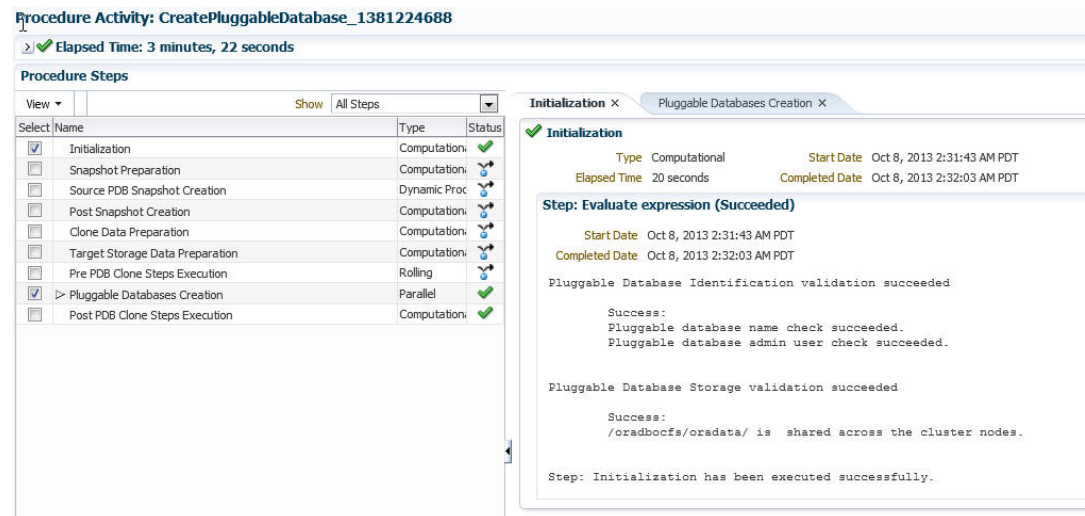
Procedure Activity: CreatePluggableDatabase_1381224688

Elapsed Time: 3 minutes, 22 seconds

Procedure Steps

View ▾ Show All Steps

| Select | Name | Type | Status |
|---|---|---|---|
| ☑ | Initialization | Computation | |
| ☐ | Snapshot Preparation | Computation | |
| ☐ | Source PDB Snapshot Creation | Dynamic Proc | |
| ☐ | Post Snapshot Creation | Computation | |
| ☐ | Clone Data Preparation | Computation | |
| ☐ | Target Storage Data Preparation | Computation | |
| ☐ | Pre PDB Clone Steps Execution | Rolling | |
| ☑ | ▷ Pluggable Databases Creation | Parallel | |
| ☐ | Post PDB Clone Steps Execution | Computation | |

Initialization × Pluggable Databases Creation ×

Initialization

Type Computational Start Date Oct 8, 2013 2:31:43 AM PDT
Elapsed Time 20 seconds Completed Date Oct 8, 2013 2:32:03 AM PDT

Step: Evaluate expression (Succeeded)

Start Date Oct 8, 2013 2:31:43 AM PDT
Completed Date Oct 8, 2013 2:32:03 AM PDT

Pluggable Database Identification validation succeeded

Success:
Pluggable database name check succeeded.
Pluggable database admin user check succeeded.

Pluggable Database Storage validation succeeded

Success:
/oradbocfs/oradata/ is shared across the cluster nodes.

Step: Initialization has been executed successfully.